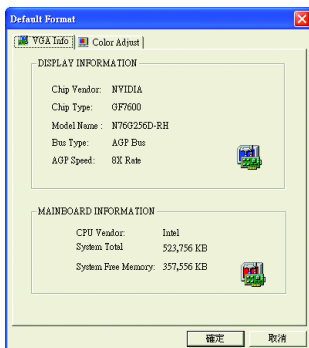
Default Format

VGA Info | Color Adjust

DISPLAY INFORMATION

Chip Vendor: NVIDIA
Chip Type: GF7600
Model Name : N76G256D-RH
Bus Type: AGP Bus
AGP Speed: 8X Rate

MAINBOARD INFORMATION

CPU Vendor: Intel
System Total 523,756 KB
System Free Memory: 357,556 KB

確定 取消